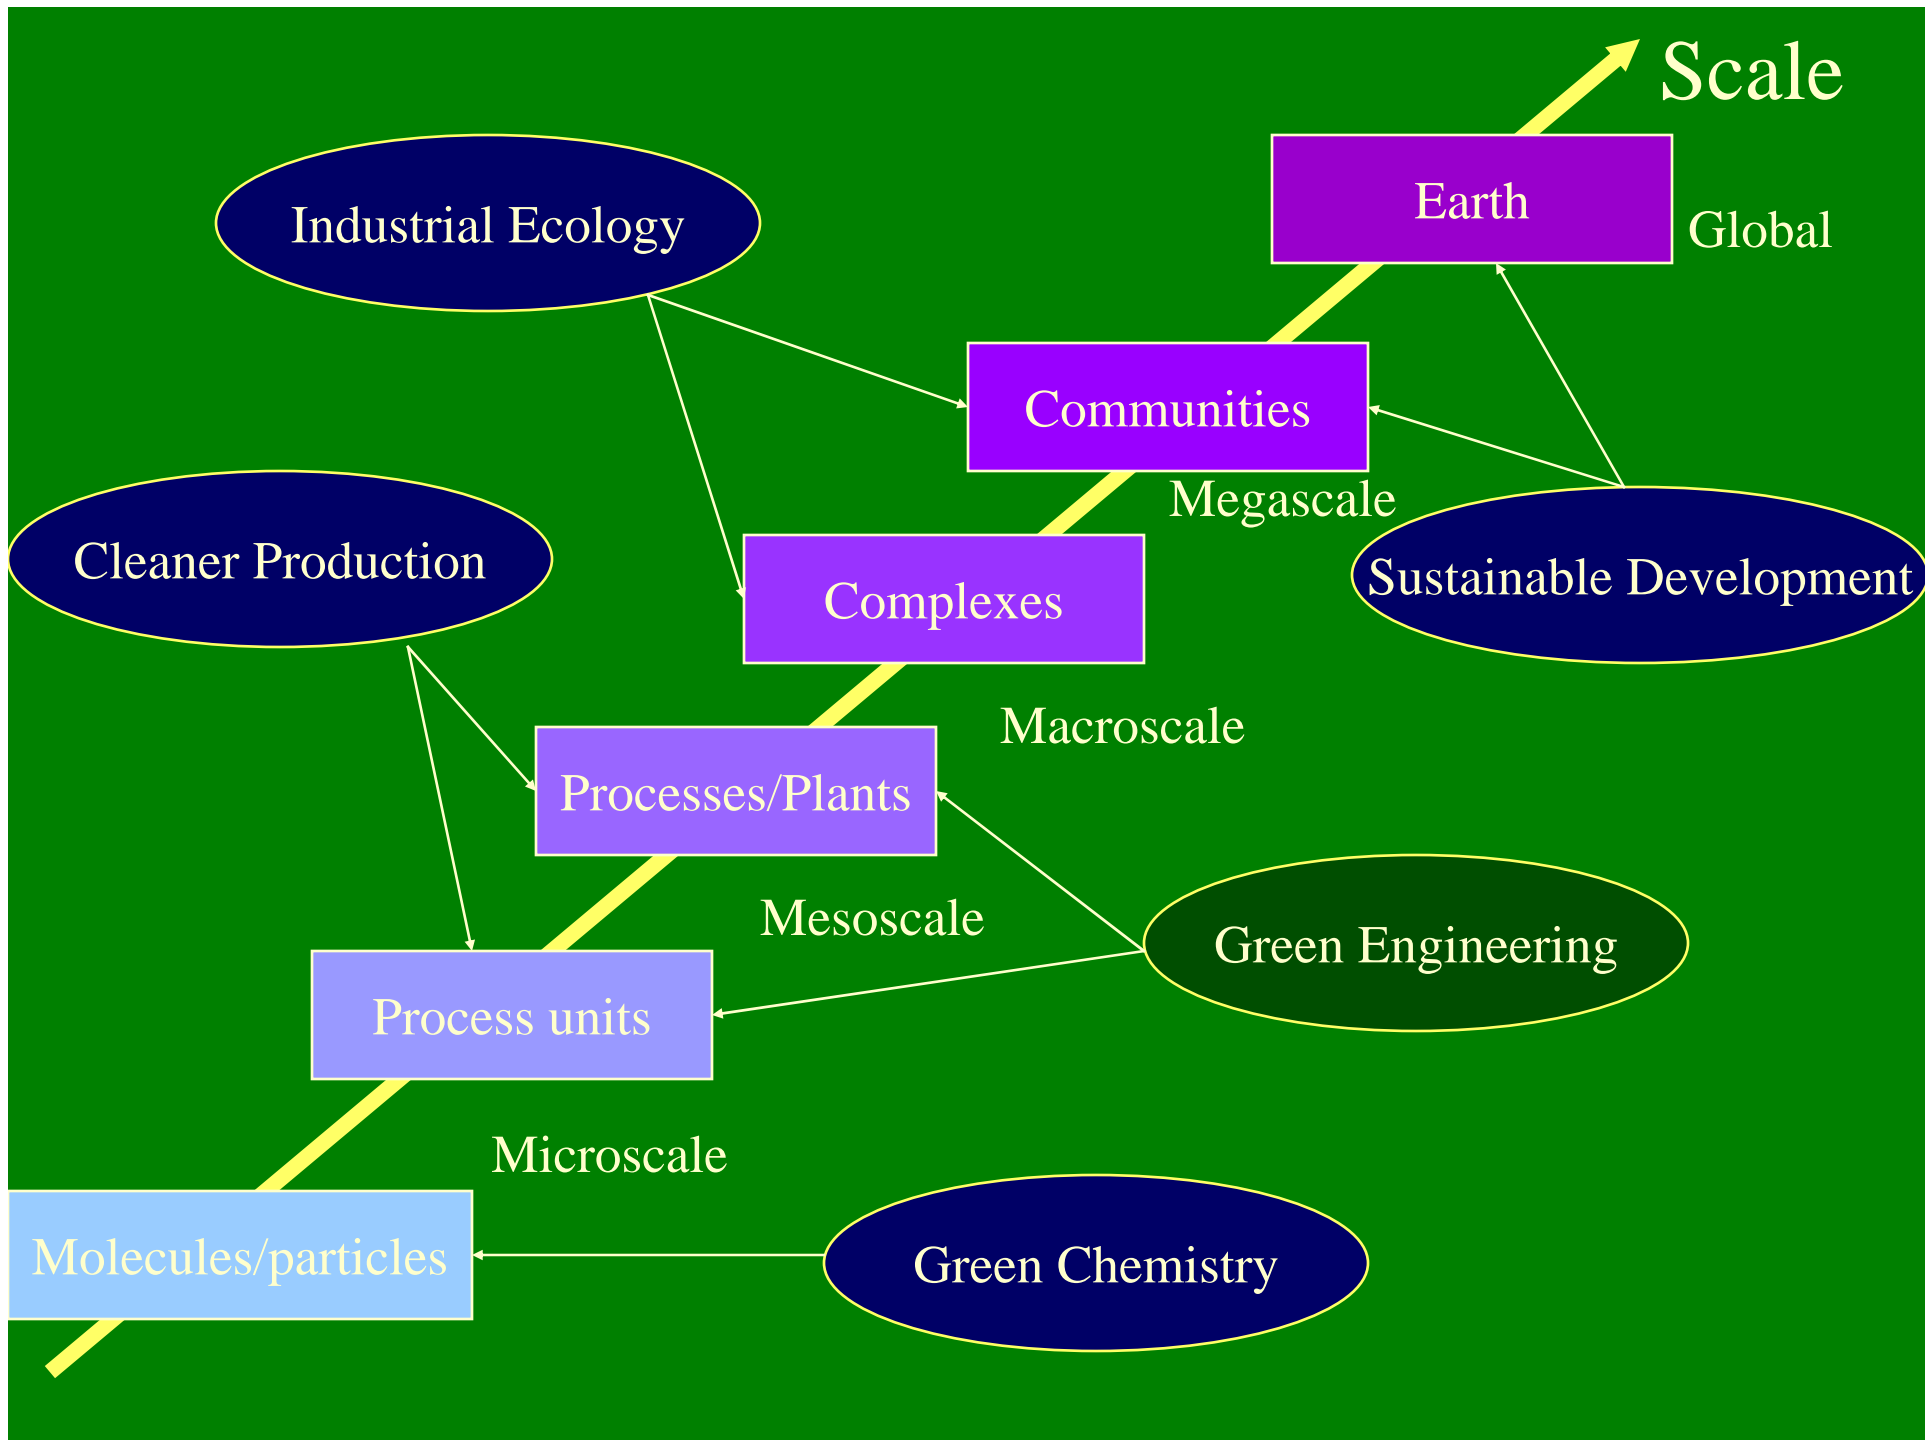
Scale

Earth

Global

Industrial Ecology

Communities

Megascale

Cleaner Production

Sustainable Development

Complexes

Macroscale

Processes/Plants

Mesoscale

Green Engineering

Process units

Microscale

Molecules/particles

Green Chemistry